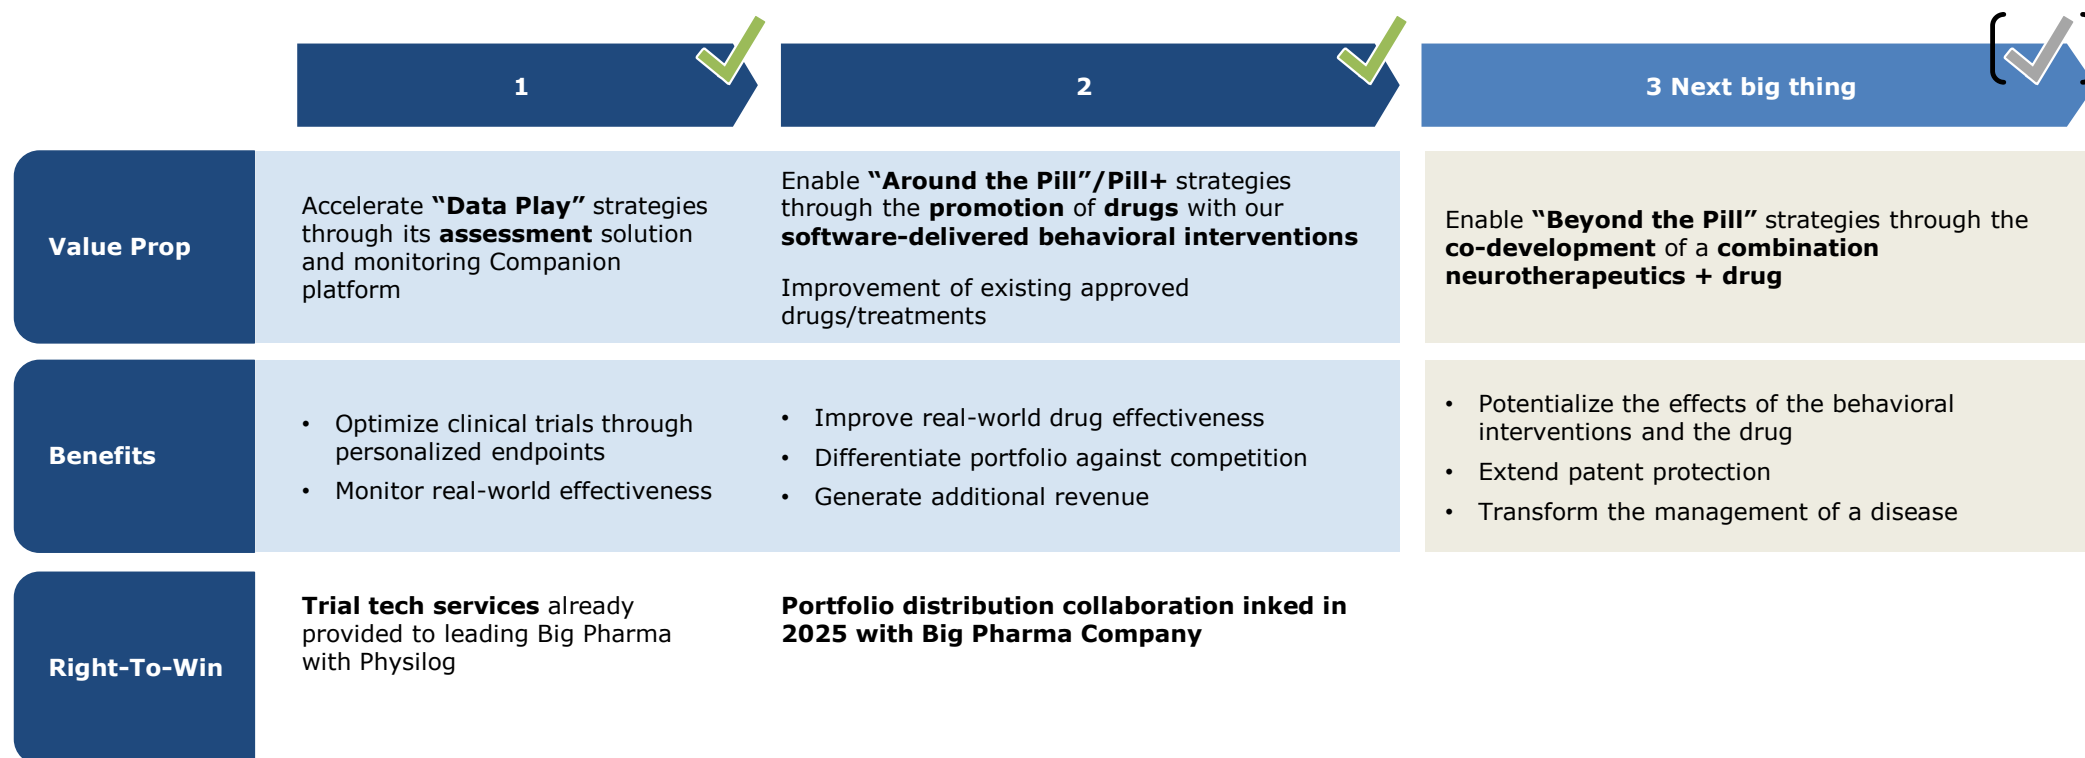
| | 1 | 2 | 3 Next big thing |
|---|---|---|---|
| Value Prop | Accelerate "Data Play" strategies through its assessment solution and monitoring Companion platform | Enable "Around the Pill"/Pill+ strategies through the promotion of drugs with our software-delivered behavioral interventions<br><br>Improvement of existing approved drugs/treatments | Enable "Beyond the Pill" strategies through the co-development of a combination neurotherapeutics + drug |
| Benefits | • Optimize clinical trials through personalized endpoints<br>• Monitor real-world effectiveness | • Improve real-world drug effectiveness<br>• Differentiate portfolio against competition<br>• Generate additional revenue | • Potentialize the effects of the behavioral interventions and the drug<br>• Extend patent protection<br>• Transform the management of a disease |
| Right-To-Win | Trial tech services already provided to leading Big Pharma with Physilog | Portfolio distribution collaboration inked in 2025 with Big Pharma Company | |